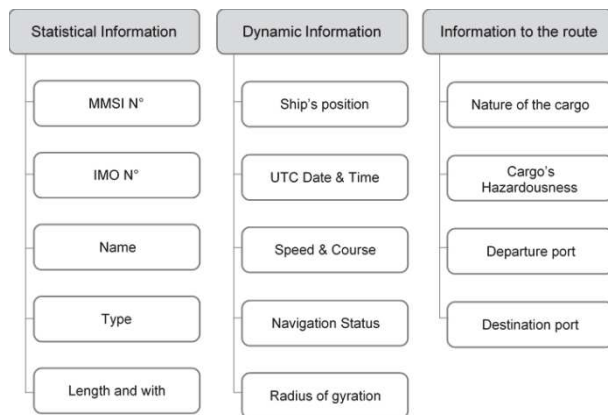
Statistical Information

MMSI N°

IMO N°

Name

Type

Length and with

Dynamic Information

Ship's position

UTC Date & Time

Speed & Course

Navigation Status

Radius of gyration

Information to the route

Nature of the cargo

Cargo's Hazardousness

Departure port

Destination port